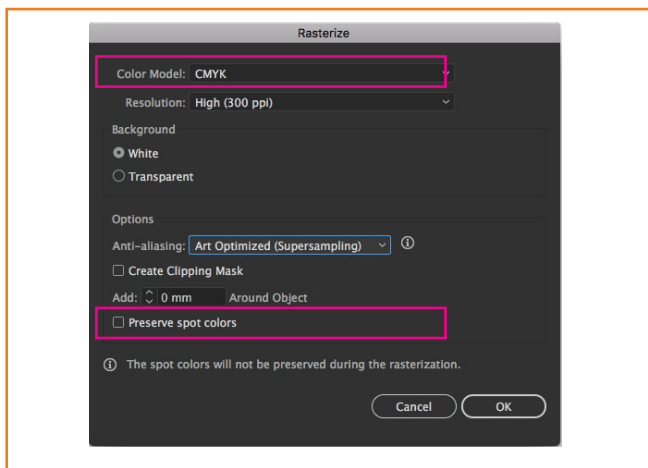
Rasterize

Color Model: CMYK

Resolution: High (300 ppi)

Background

White

Transparent

Options

Anti-aliasing: Art Optimized (Supersampling)

Create Clipping Mask

Add: 0 mm Around Object

Preserve spot colors

The spot colors will not be preserved during the rasterization.

Cancel

OK